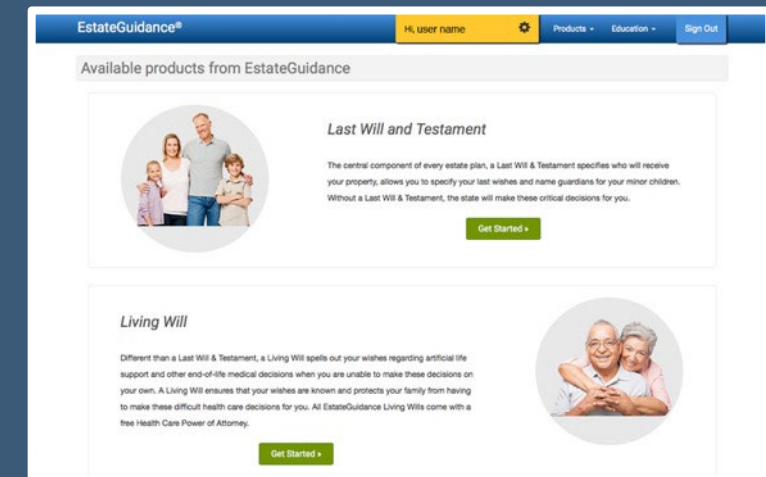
EstateGuidance®

Hi, user name

Products ▾

Education ▾

Sign Out

Available products from EstateGuidance

Last Will and Testament

The central component of every estate plan, a Last Will & Testament specifies who will receive your property, allows you to specify your last wishes and name guardians for your minor children. Without a Last Will & Testament, the state will make these critical decisions for you.

Get Started »

Living Will

Different than a Last Will & Testament, a Living Will spells out your wishes regarding artificial life support and other end-of-life medical decisions when you are unable to make these decisions on your own. A Living Will ensures that your wishes are known and protects your family from having to make these difficult health care decisions for you. All EstateGuidance Living Wills come with a free Health Care Power of Attorney.

Get Started »